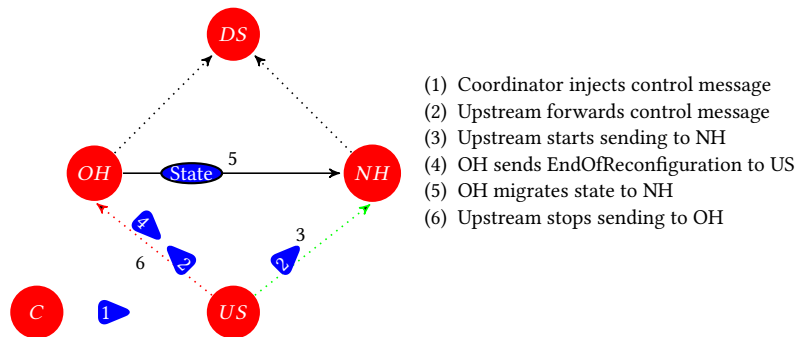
DS

OH

State

5

NH

4

2

6

3

2

C

1

US

(1) Coordinator injects control message
(2) Upstream forwards control message
(3) Upstream starts sending to NH
(4) OH sends EndOfReconfiguration to US
(5) OH migrates state to NH
(6) Upstream stops sending to OH